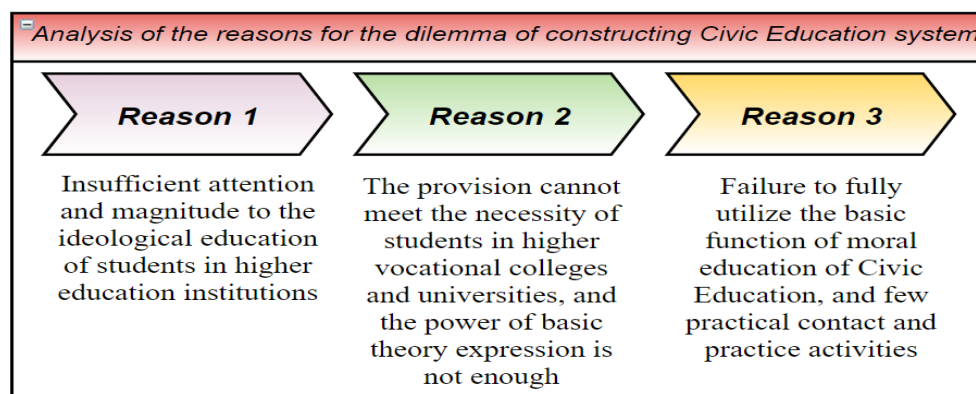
Analysis of the reasons for the dilemma of constructing Civic Education system

Reason 1

Insufficient attention and magnitude to the ideological education of students in higher education institutions

Reason 2

The provision cannot meet the necessity of students in higher vocational colleges and universities, and the power of basic theory expression is not enough

Reason 3

Failure to fully utilize the basic function of moral education of Civic Education, and few practical contact and practice activities